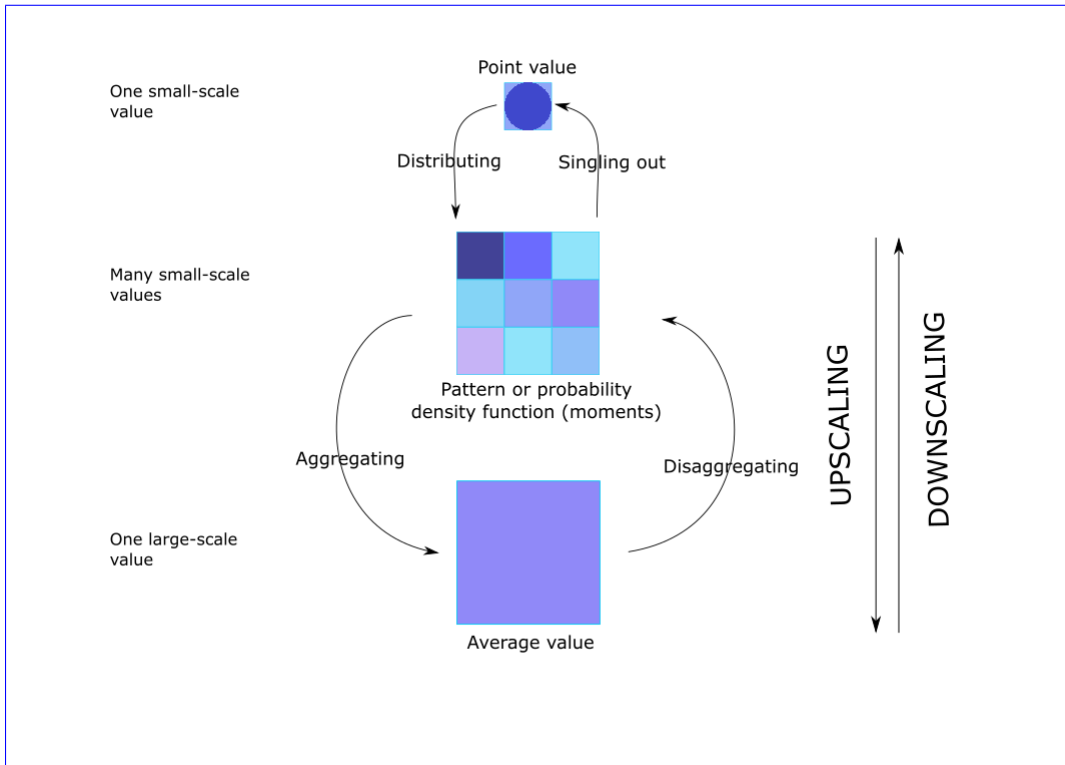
One small-scale value

Point value

Distributing

Singling out

Many small-scale values

Pattern or probability density function (moments)

Aggregating

Disaggregating

One large-scale value

Average value

UPSCALING

DOWNSCALING